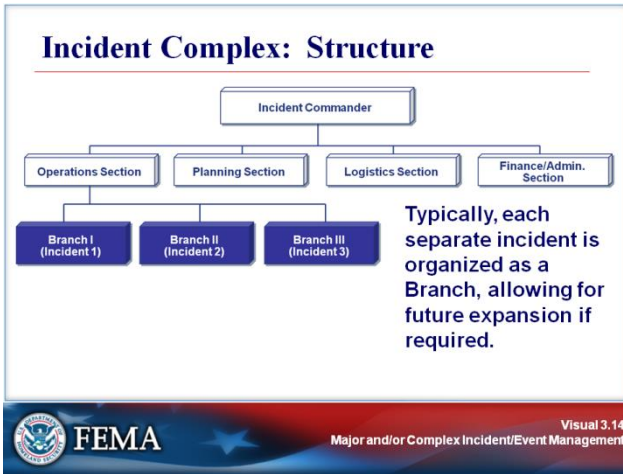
Incident Complex: Structure

Incident Commander

Operations Section

Planning Section

Logistics Section

Finance/Admin. Section

Branch I (Incident 1)

Branch II (Incident 2)

Branch III (Incident 3)

Typically, each separate incident is organized as a Branch, allowing for future expansion if required.

FEMA

Visual 3.14

Major and/or Complex Incident/Event Management